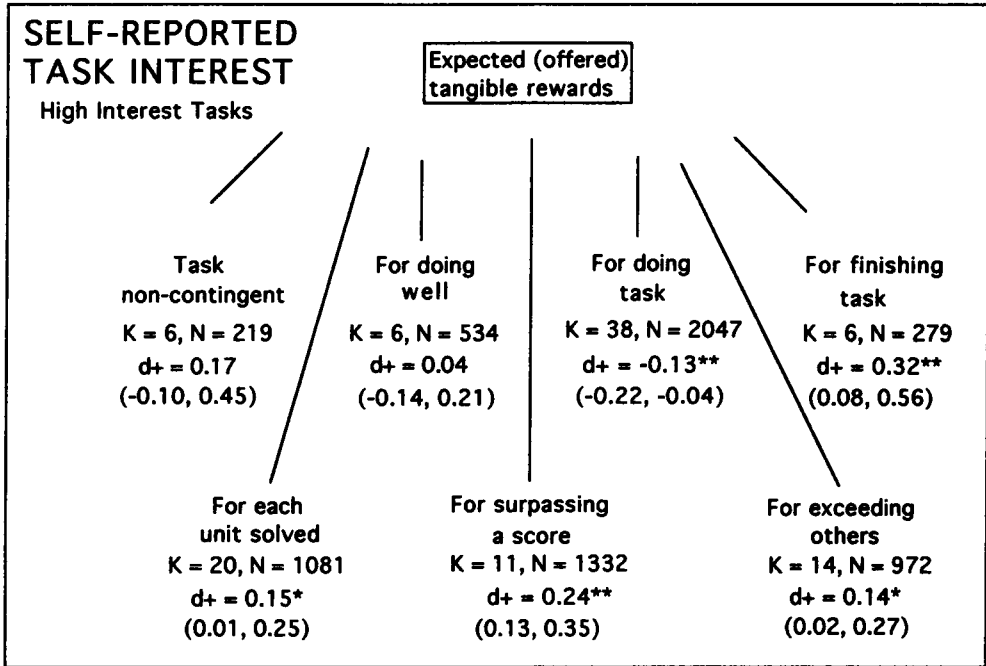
SELF-REPORTED TASK INTEREST
High Interest Tasks

Expected (offered) tangible rewards

Task non-contingent
K = 6, N = 219
d+ = 0.17
(-0.10, 0.45)

For doing well
K = 6, N = 534
d+ = 0.04
(-0.14, 0.21)

For doing task
K = 38, N = 2047
d+ = -0.13**
(-0.22, -0.04)

For finishing task
K = 6, N = 279
d+ = 0.32**
(0.08, 0.56)

For each unit solved
K = 20, N = 1081
d+ = 0.15*
(0.01, 0.25)

For surpassing a score
K = 11, N = 1332
d+ = 0.24**
(0.13, 0.35)

For exceeding others
K = 14, N = 972
d+ = 0.14*
(0.02, 0.27)